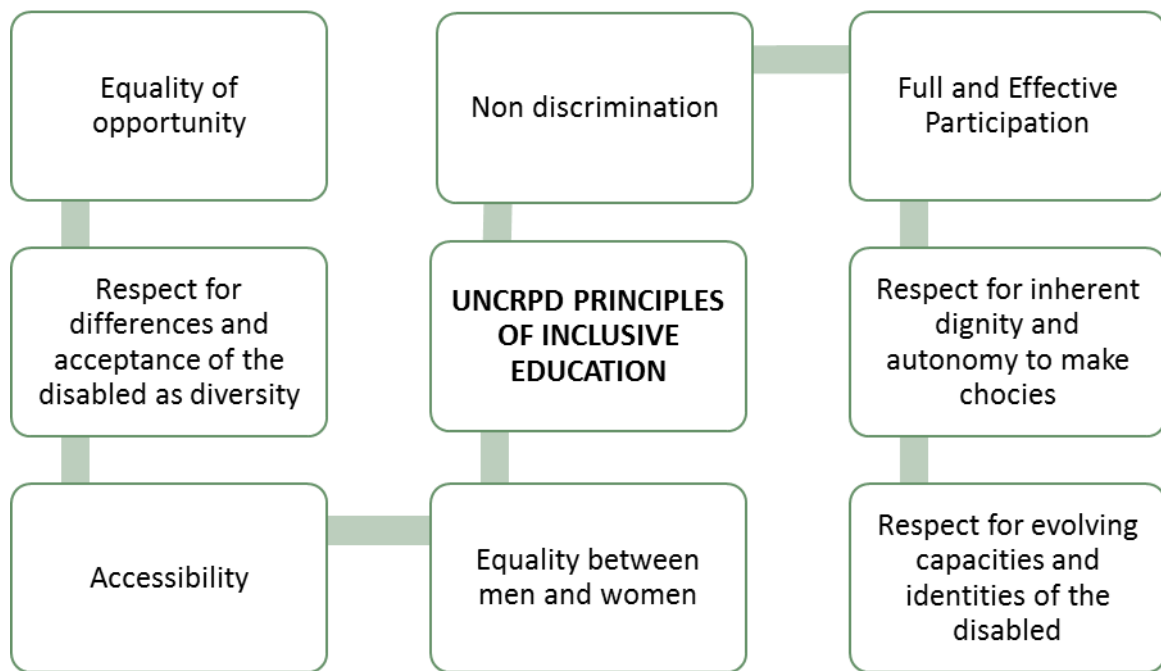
Equality of opportunity

Non discrimination

Full and Effective Participation

Respect for differences and acceptance of the disabled as diversity

UNCRPD PRINCIPLES OF INCLUSIVE EDUCATION

Respect for inherent dignity and autonomy to make chocies

Accessibility

Equality between men and women

Respect for evolving capacities and identities of the disabled